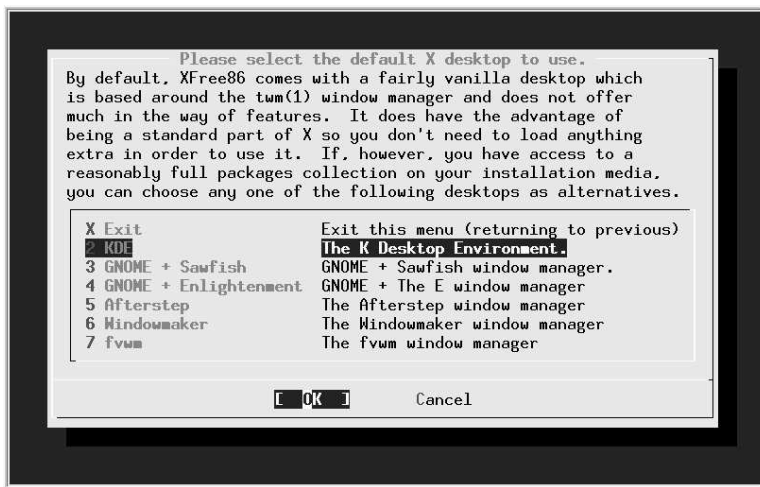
Please select the default X desktop to use.

By default, XFree86 comes with a fairly vanilla desktop which is based around the twm(1) window manager and does not offer much in the way of features. It does have the advantage of being a standard part of X so you don't need to load anything extra in order to use it. If, however, you have access to a reasonably full packages collection on your installation media, you can choose any one of the following desktops as alternatives.

X Exit Exit this menu (returning to previous)
2 KDE The K Desktop Environment.
3 GNOME + Sawfish GNOME + Sawfish window manager.
4 GNOME + Enlightenment GNOME + The E window manager
5 Afterstep The Afterstep window manager
6 Windowmaker The Windowmaker window manager
7 fvwm The fvwm window manager

[ OK ] Cancel